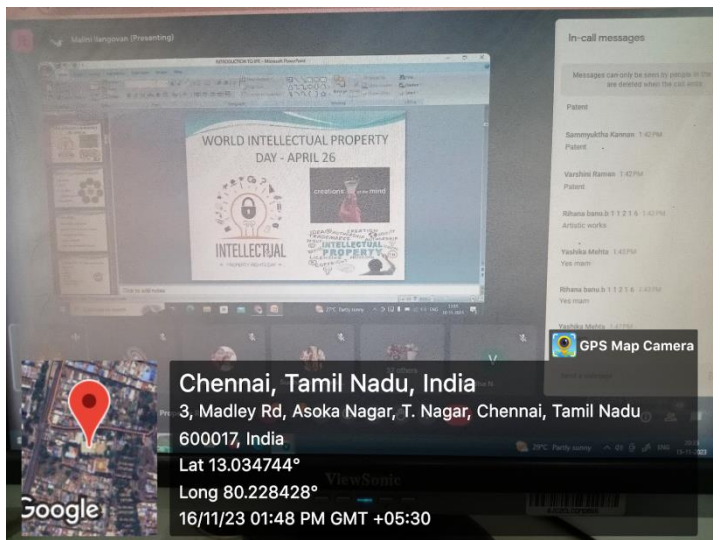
Malini Ilangovan (Presenting)

INTRODUCTION TO IPR - Microsoft PowerPoint

WORLD INTELLECTUAL PROPERTY DAY - APRIL 26

INTELLECTUAL PROPERTY

creations of the mind

INTELLECTUAL PROPERTY

Click to add notes

29°C Partly sunny

In-call messages

Messages can only be seen by people in the call and are deleted when the call ends

Patent

Sammyuktha Kannan 1:42 PM
Patent

Varshini Raman 1:42 PM
Patent

Rihana banu.b 1 1 2 1 6 1:42 PM
Artistic works

Yashika Mehta 1:43 PM
Yes mam

Rihana banu.b 1 1 2 1 6 1:43 PM
Yes mam

Yashika Mehta 1:47 PM

GPS Map Camera

Chennai, Tamil Nadu, India
3, Madley Rd, Asoka Nagar, T. Nagar, Chennai, Tamil Nadu 600017, India
Lat 13.034744°
Long 80.228428°
16/11/23 01:48 PM GMT +05:30

Google

ViewSonic

29°C Partly sunny